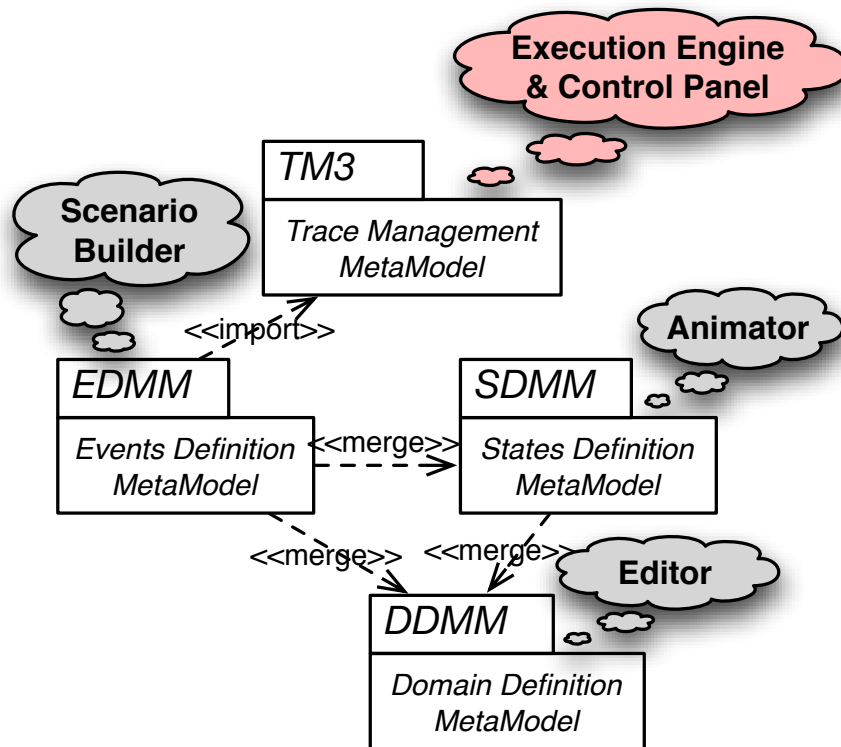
Execution Engine & Control Panel

TM3

Trace Management MetaModel

Scenario Builder

<<import>>

Animator

EDMM

Events Definition MetaModel

<<merge>>

SDMM

States Definition MetaModel

<<merge>>

<<merge>>

Editor

DDMM

Domain Definition MetaModel